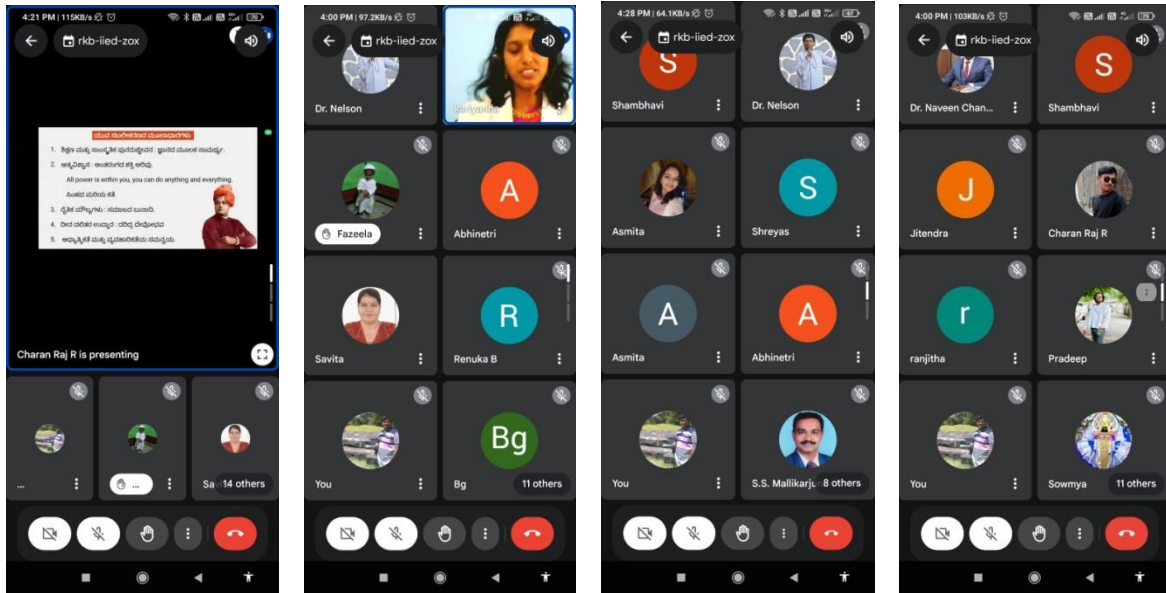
4:21 PM | 115KB/s

rkb-iied-zox

1.
2.
All power is within you, you can do anything and everything.
3.
4.
5.

Charan Raj R is presenting

...

...

Sa

14 others

4:00 PM | 97.2KB/s

rkb-iied-zox

Dr. Nelson

Fazeela

A
Abhinetri

Savita

R
Renuka B

You

Bg
Bg

11 others

4:28 PM | 64.1KB/s

rkb-iied-zox

S
Shambhavi

Dr. Nelson

Asmita

S
Shreyas

A
Asmita

A
Abhinetri

You

S.S. Mallikarju

8 others

4:00 PM | 103KB/s

rkb-iied-zox

Dr. Naveen Chan...

S
Shambhavi

J
Jitendra

Charan Raj R

r
ranjitha

Pradeep

You

Sowmya

11 others